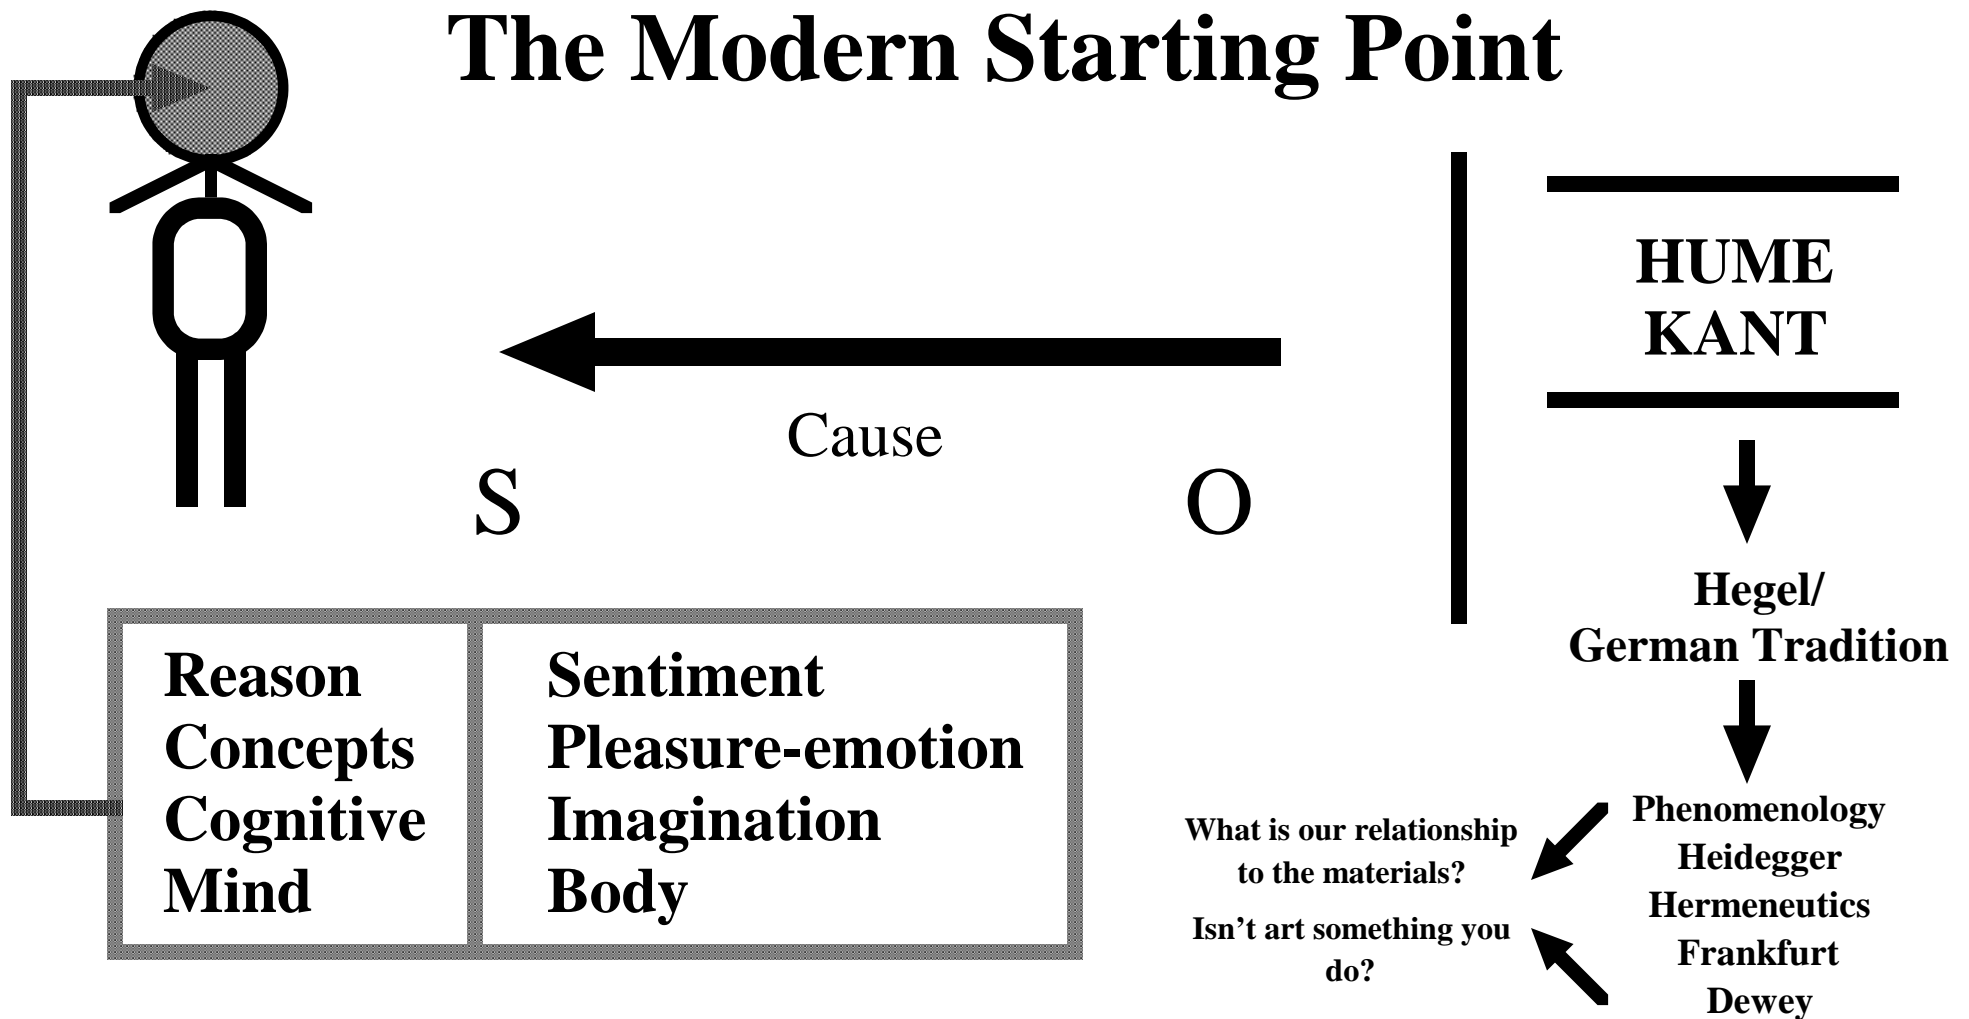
The Modern Starting Point

HUME
KANT

Cause

S

O

Hegel/
German Tradition

Reason
Concepts
Cognitive
Mind

Sentiment
Pleasure-emotion
Imagination
Body

What is our relationship to the materials?

Isn’t art something you do?

Phenomenology
Heidegger
Hermeneutics
Frankfurt
Dewey